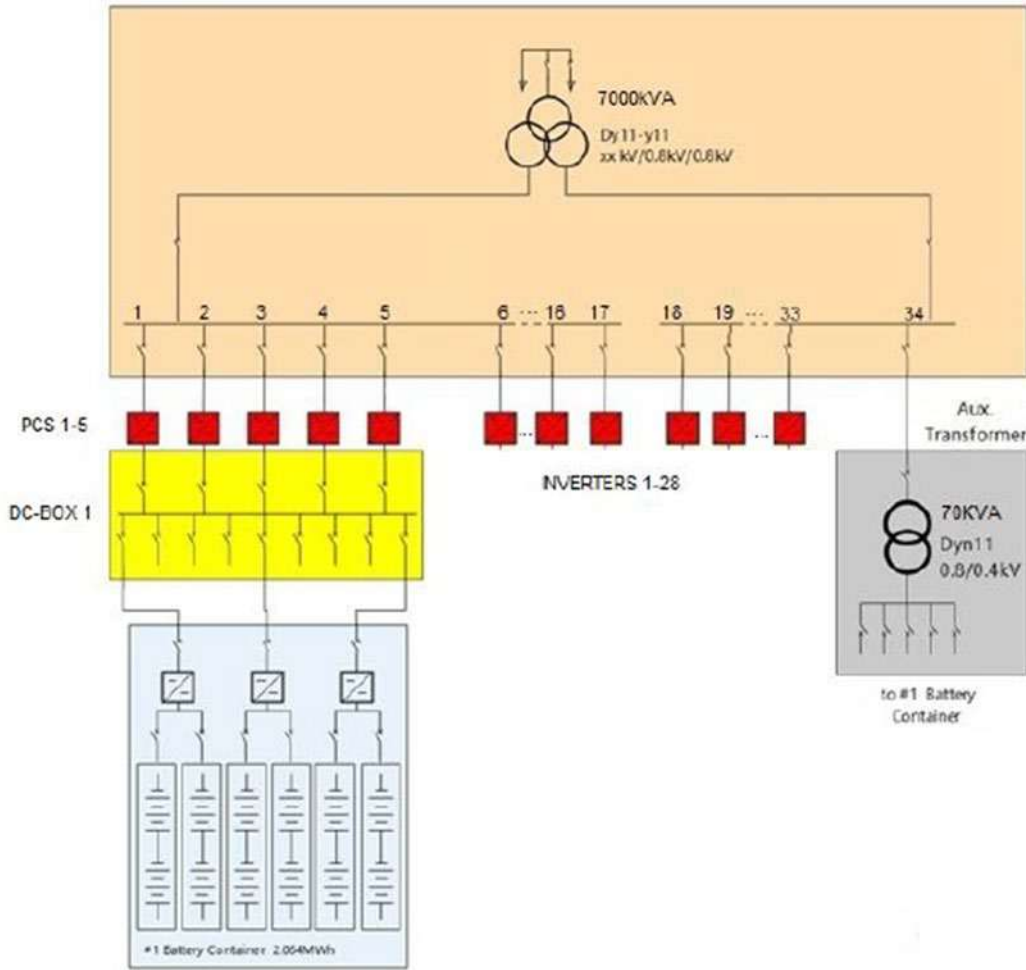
7000kVA
Dy11-y11
xx kV/0.8kV/0.8kV

1 2 3 4 5 6 ... 16 17 18 19 ... 33 34

PCS 1-5

Aux. Transformer

DC-BOX 1

INVERTERS 1-28

70KVA
Dyn11
0.8/0.4kV

to #1 Battery Container

#1 Battery Container 2.064MWh